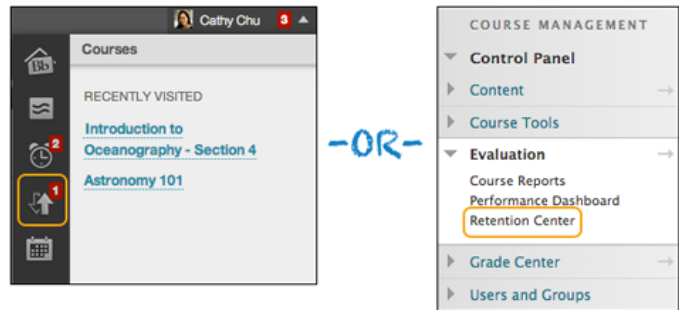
Cathy Chu 3

2

1

Courses

RECENTLY VISITED

Introduction to Oceanography - Section 4

Astronomy 101

-OR-

COURSE MANAGEMENT

Control Panel

Content

Course Tools

Evaluation

Course Reports

Performance Dashboard

Retention Center

Grade Center

Users and Groups